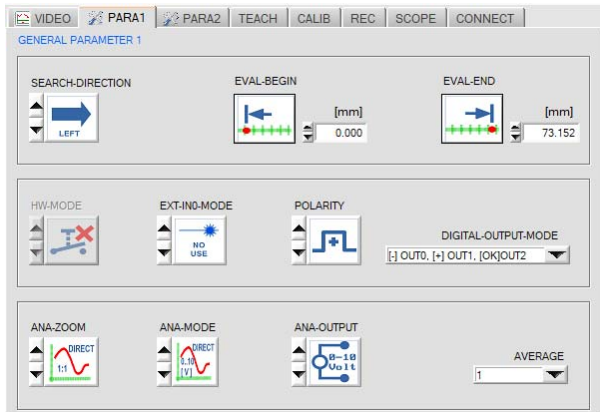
VIDEO PARA1 PARA2 TEACH CALIB REC SCOPE CONNECT

GENERAL PARAMETER 1

SEARCH-DIRECTION
LEFT

EVAL-BEGIN
[mm]
0.000

EVAL-END
[mm]
73.152

HW-MODE

EXT-IN0-MODE
NO USE

POLARITY

DIGITAL-OUTPUT-MODE
[-] OUT0, [+] OUT1, [OK]OUT2

ANA-ZOOM
DIRECT
1:1

ANA-MODE
DIRECT
0..10
[V]

ANA-OUTPUT
0-10
Volt

AVERAGE
1